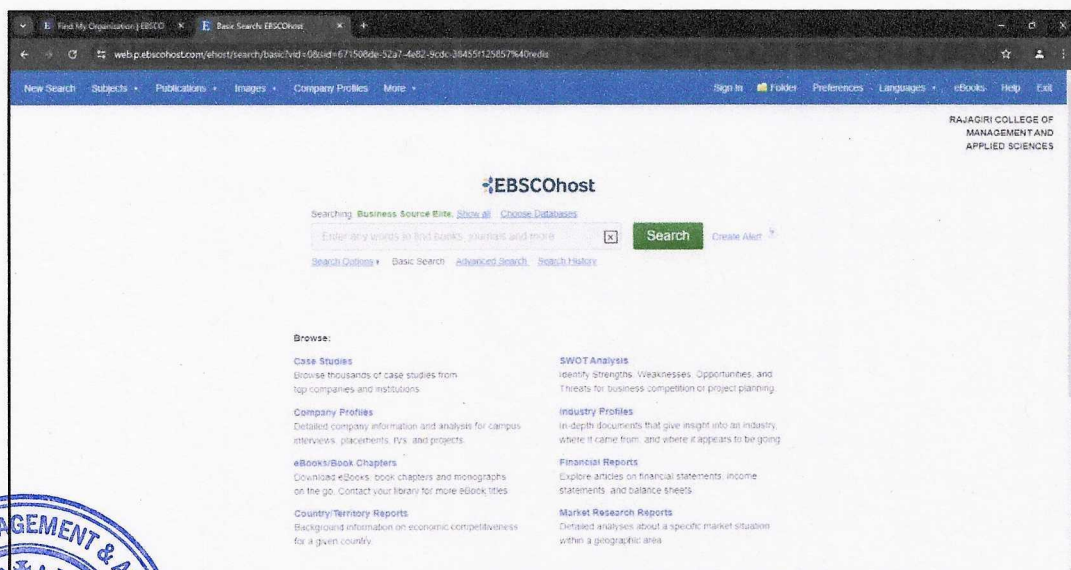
Find My Organization | EBSCO × Basic Search: EBSCOhost × +

web.p.ebscohost.com/ehost/search/basic?vid=0&sid=671508de-52a7-4e82-9cdc-38455f125857%40redis

New Search Subjects • Publications • Images • Company Profiles More • Sign In Folder Preferences Languages • eBooks Help Exit

RAJAGIRI COLLEGE OF MANAGEMENT AND APPLIED SCIENCES

EBSCOhost

Searching: Business Source Elite, Show all Choose Databases

Enter any words to find books, journals and more

Search Create Alert

Search Options • Basic Search Advanced Search Search History

Browse:

Case Studies
Browse thousands of case studies from top companies and institutions

SWOT Analysis
Identify Strengths, Weaknesses, Opportunities, and Threats for business competition or project planning

Company Profiles
Detailed company information and analysis for campus interviews, placements, IVs, and projects

Industry Profiles
In-depth documents that give insight into an industry, where it came from, and where it appears to be going

eBooks/Book Chapters
Download eBooks, book chapters and monographs on the go. Contact your library for more eBook titles

Financial Reports
Explore articles on financial statements, income statements, and balance sheets

Country/Territory Reports
Background information on economic competitiveness for a given country

Market Research Reports
Detailed analyses about a specific market situation within a geographic area

GEMENT &